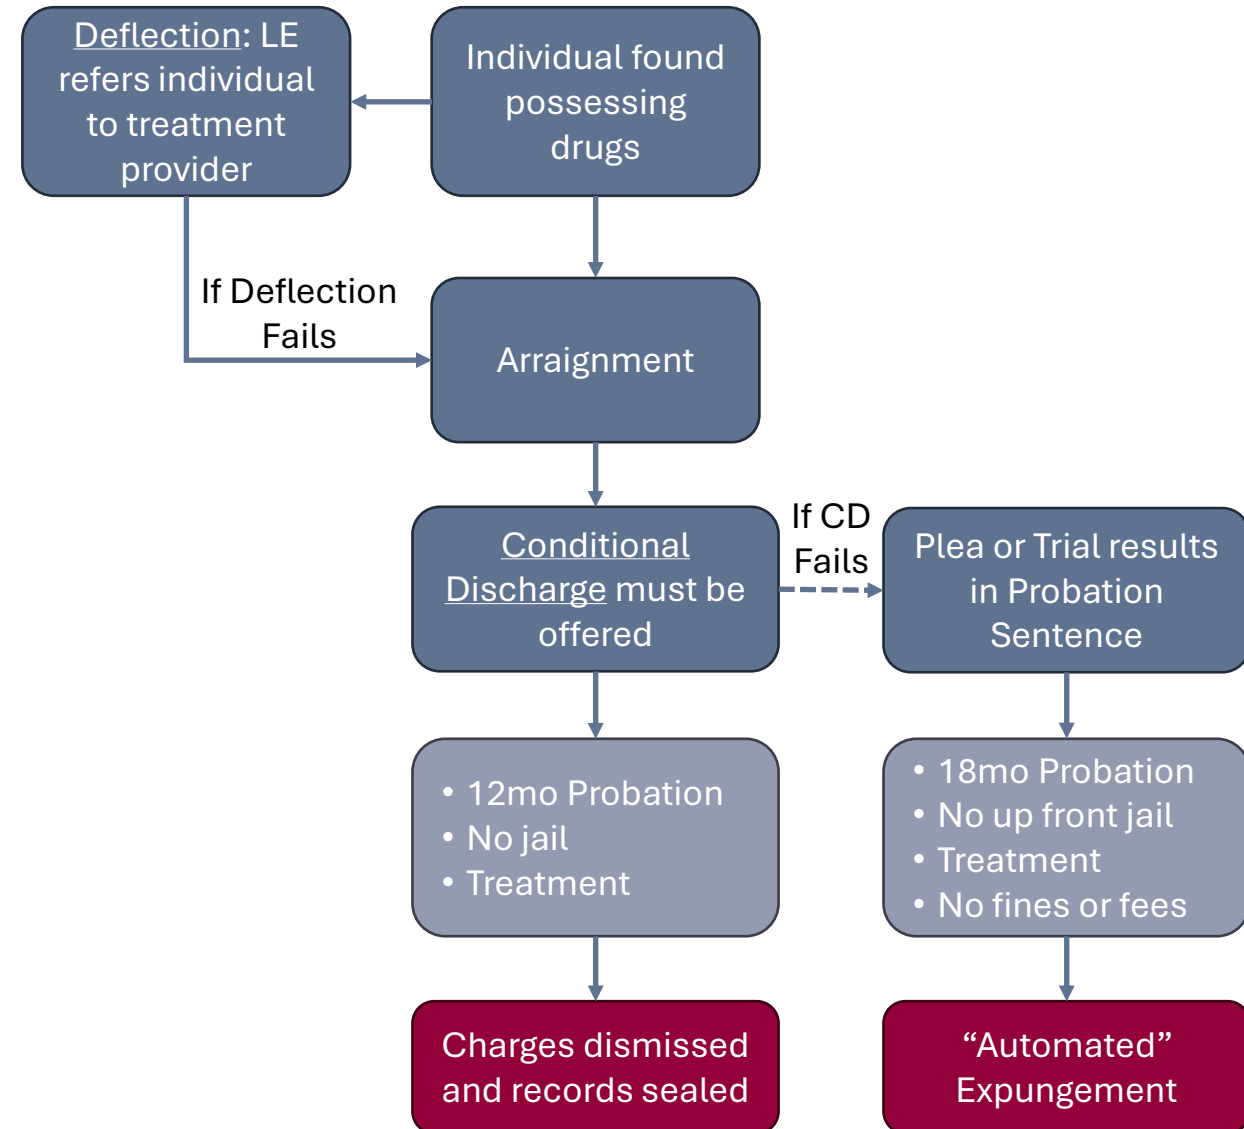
Deflection: LE refers individual to treatment provider

Individual found possessing drugs

If Deflection Fails

Arraignment

Conditional Discharge must be offered

If CD Fails

Plea or Trial results in Probation Sentence

• 12mo Probation
• No jail
• Treatment

• 18mo Probation
• No up front jail
• Treatment
• No fines or fees

Charges dismissed and records sealed

“Automated” Expungement